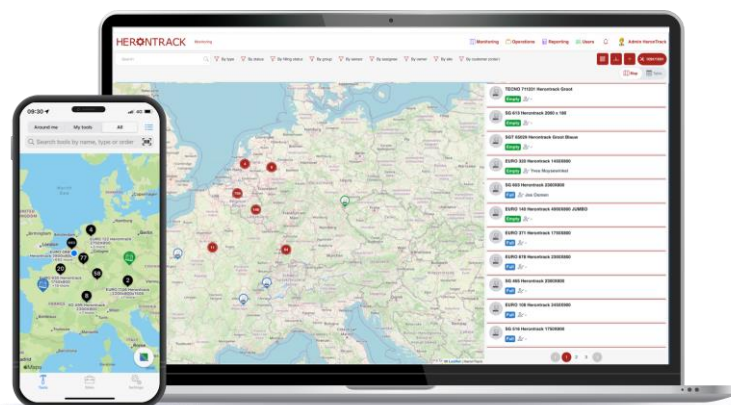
HERONTRACK Monitoring

Monitoring Operations Reporting Users Admin HeronTrack

Search By type By status By filling status By group By sensor By assignee By owner By site By customer (order)

Map

TECNO T11221 Herontrack Groot
SG 613 Herontrack 2000 x 100
DGT 65020 Herontrack Groot Blauw
EURO 322 Herontrack 1450X800
Theo Meijwerkhuis
SG 603 Herontrack 2300X800
Joe Gevers
EURO 140 Herontrack 4000X800 JUMBO
EURO 311 Herontrack 1700X800
EURO 878 Herontrack 2300X800
SG 465 Herontrack 2300X800
EURO 108 Herontrack 3450X800
SG 516 Herontrack 1700X800

1 2 3

09:30

Around me My tools All

Search tools by name, type or order

Map

Tools

Settings